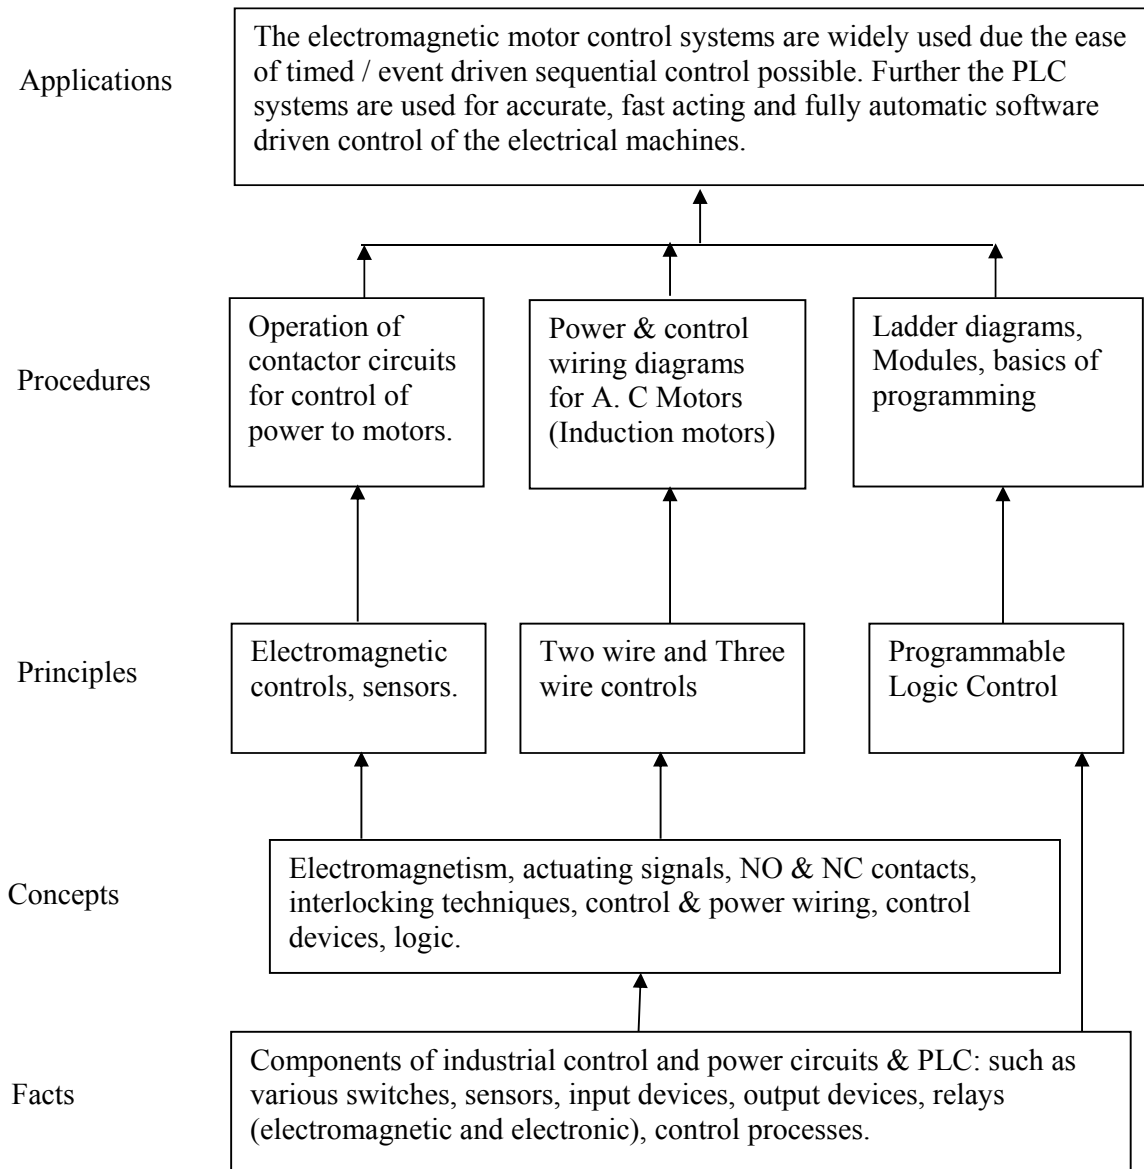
Applications

The electromagnetic motor control systems are widely used due the ease of timed / event driven sequential control possible. Further the PLC systems are used for accurate, fast acting and fully automatic software driven control of the electrical machines.

Procedures

Operation of contactor circuits for control of power to motors.

Power & control wiring diagrams for A. C Motors (Induction motors)

Ladder diagrams, Modules, basics of programming

Principles

Electromagnetic controls, sensors.

Two wire and Three wire controls

Programmable Logic Control

Concepts

Electromagnetism, actuating signals, NO & NC contacts, interlocking techniques, control & power wiring, control devices, logic.

Facts

Components of industrial control and power circuits & PLC: such as various switches, sensors, input devices, output devices, relays (electromagnetic and electronic), control processes.